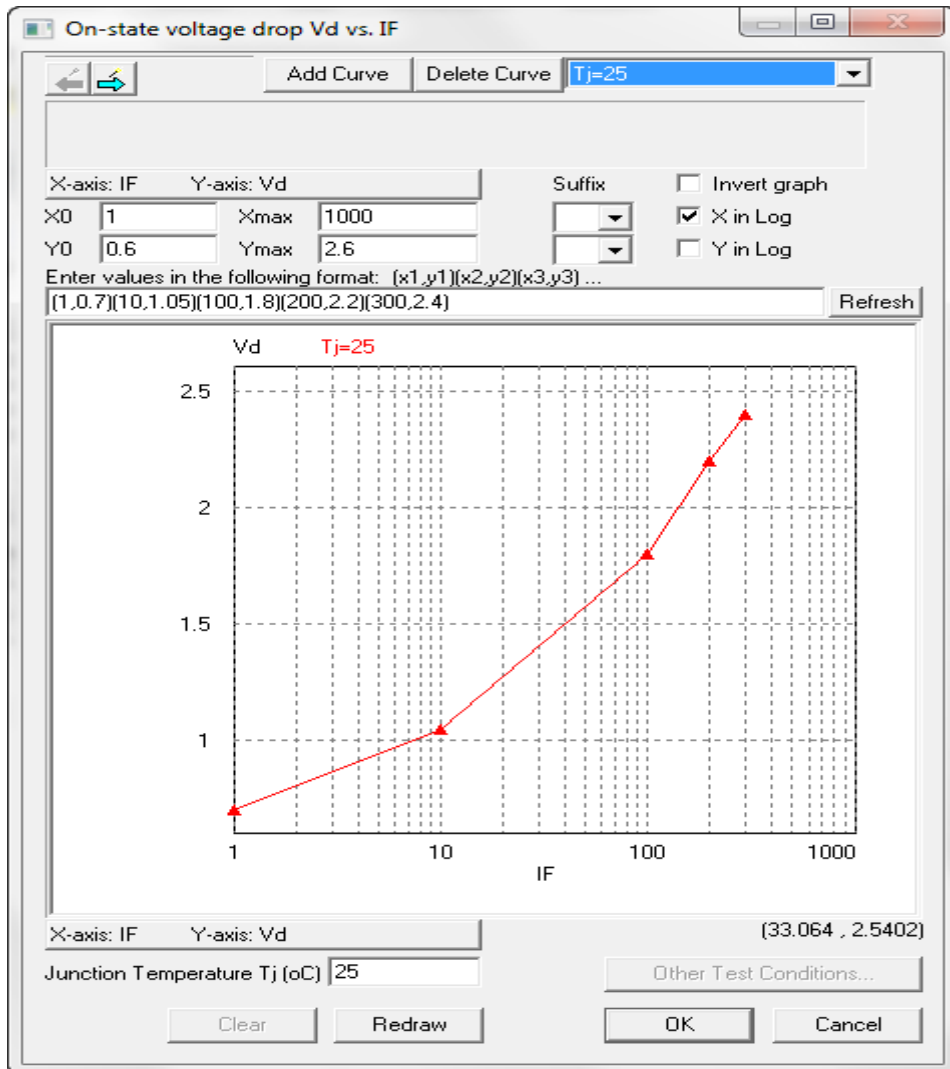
On-state voltage drop Vd vs. IF

Add Curve
Delete Curve
Tj=25

X-axis: IF Y-axis: Vd
Suffix
Invert graph
X in Log
Y in Log
X0 1
Xmax 1000
Y0 0.6
Ymax 2.6
Enter values in the following format: (x1,y1)(x2,y2)(x3,y3) ...
(1,0.7)(10,1.05)(100,1.8)(200,2.2)(300,2.4)
Refresh

Vd
Tj=25
2.5
2
1.5
1
1
10
100
1000
IF

X-axis: IF Y-axis: Vd
(33.064 , 2.5402)
Junction Temperature Tj (oC) 25
Other Test Conditions...
Clear
Redraw
OK
Cancel